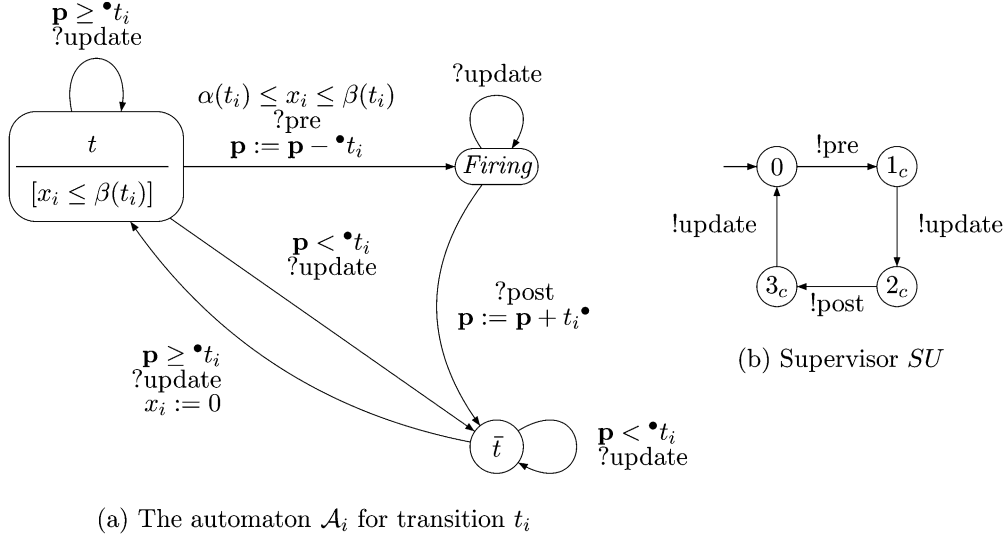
$\mathbf{p} \geq {}^\bullet t_i$
?update

$t$

$[x_i \leq \beta(t_i)]$

$\alpha(t_i) \leq x_i \leq \beta(t_i)$
?pre
$\mathbf{p} := \mathbf{p} - {}^\bullet t_i$

?update

*Firing*

$\mathbf{p} < {}^\bullet t_i$
?update

?post
$\mathbf{p} := \mathbf{p} + t_i{}^\bullet$

$\mathbf{p} \geq {}^\bullet t_i$
?update
$x_i := 0$

$\bar{t}$

$\mathbf{p} < {}^\bullet t_i$
?update

(a) The automaton $\mathcal{A}_i$ for transition $t_i$

0

!pre

$1_c$

!update

!update

$2_c$

!post

$3_c$

(b) Supervisor $SU$